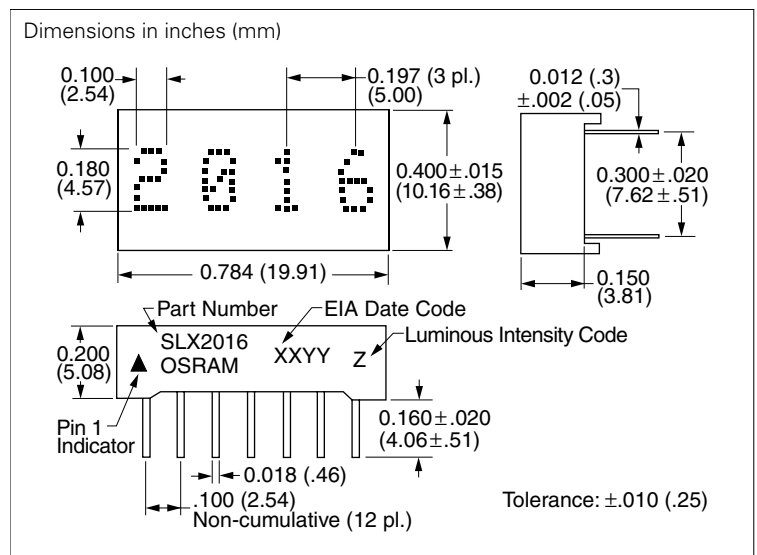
Dimensions in inches (mm)

0.100 (2.54)

0.197 (3 pl.) (5.00)

0.012 (.3) $\pm$.002 (.05)

0.180 (4.57)

2016

0.400$\pm$.015 (10.16$\pm$.38)

0.300$\pm$.020 (7.62$\pm$.51)

0.784 (19.91)

0.150 (3.81)

Part Number

EIA Date Code

0.200 (5.08)

SLX2016 OSRAM

XXYY

Z

Luminous Intensity Code

Pin 1 Indicator

0.160$\pm$.020 (4.06$\pm$.51)

0.018 (.46)

.100 (2.54) Non-cumulative (12 pl.)

Tolerance: $\pm$.010 (.25)